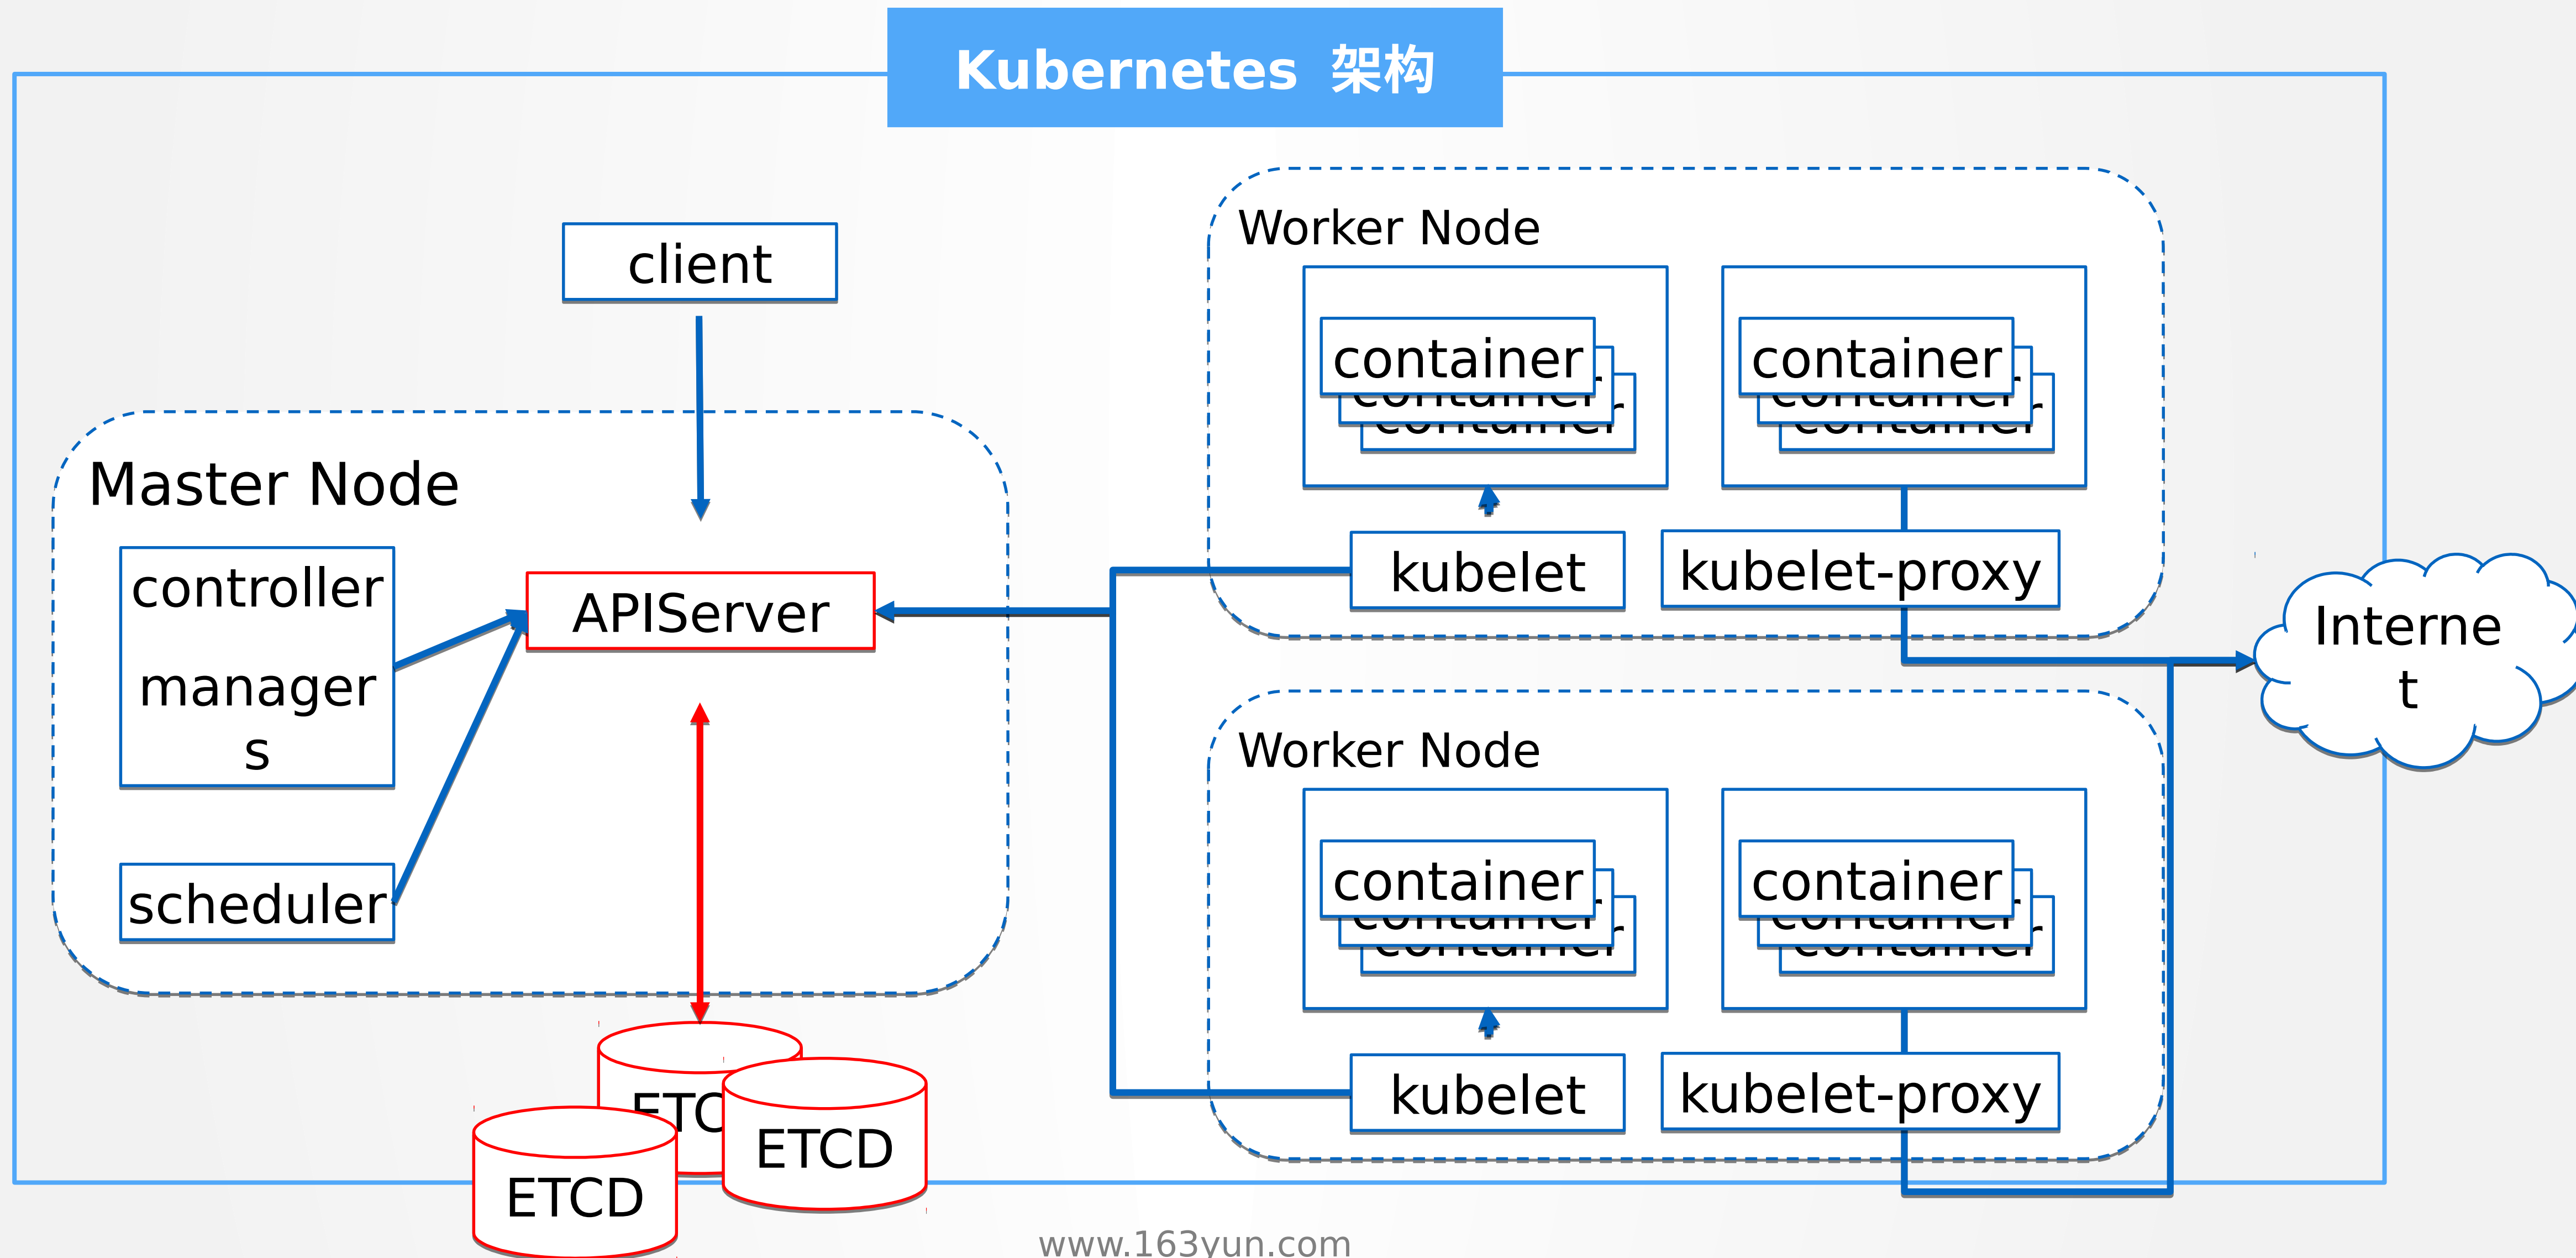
Kubernetes 架构

client

Master Node

controller managers

APIServer

scheduler

ETC

ETCD

ETCD

Worker Node

container

container

kubelet

kubelet-proxy

Worker Node

container

container

kubelet

kubelet-proxy

Internet

www.163yun.com